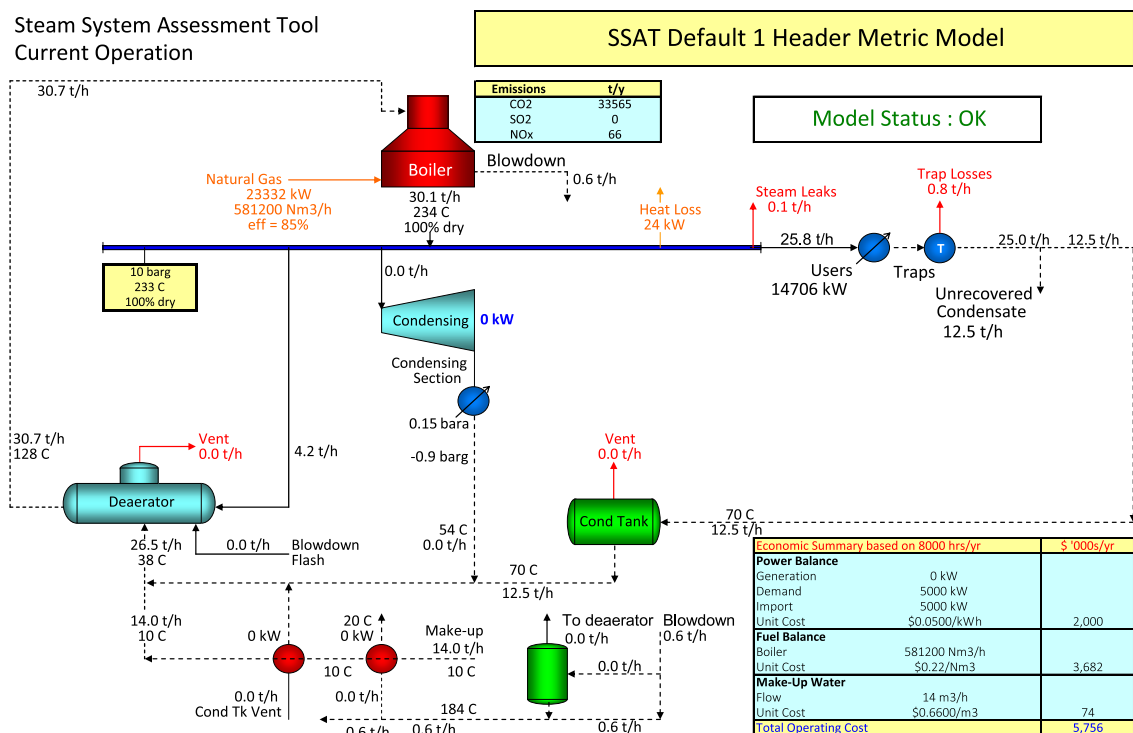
Steam System Assessment Tool
Current Operation

SSAT Default 1 Header Metric Model

| Emissions | t/y |
|---|---|
| CO2 | 33565 |
| SO2 | 0 |
| NOx | 66 |

Model Status : OK

30.7 t/h

Boiler

Blowdown
0.6 t/h

Natural Gas
23332 kW
581200 Nm3/h
eff = 85%

30.1 t/h
234 C
100% dry

Heat Loss
24 kW

Steam Leaks
0.1 t/h

Trap Losses
0.8 t/h

25.8 t/h

25.0 t/h

12.5 t/h

Users
14706 kW

Traps

T

Unrecovered Condensate
12.5 t/h

10 barg
233 C
100% dry

0.0 t/h

Condensing

0 kW

Condensing Section

0.15 bara
-0.9 barg

30.7 t/h
128 C

Vent
0.0 t/h

4.2 t/h

Deaerator

Vent
0.0 t/h

Cond Tank

70 C
12.5 t/h

26.5 t/h
38 C

0.0 t/h

Blowdown Flash

54 C
0.0 t/h

70 C
12.5 t/h

14.0 t/h
10 C

0 kW

20 C
0 kW

Make-up
14.0 t/h
10 C

10 C

To deaerator
0.0 t/h

Blowdown
0.6 t/h

0.0 t/h

0.0 t/h
Cond Tk Vent

0.0 t/h

184 C

0.6 t/h

0.6 t/h

0.6 t/h

| Economic Summary based on 8000 hrs/yr | | $ '000s/yr |
|---|---|---|
| **Power Balance** | | |
| Generation | 0 kW | |
| Demand | 5000 kW | |
| Import | 5000 kW | |
| Unit Cost | $0.0500/kWh | 2,000 |
| **Fuel Balance** | | |
| Boiler | 581200 Nm3/h | |
| Unit Cost | $0.22/Nm3 | 3,682 |
| **Make-Up Water** | | |
| Flow | 14 m3/h | |
| Unit Cost | $0.6600/m3 | 74 |
| Total Operating Cost | | 5,756 |